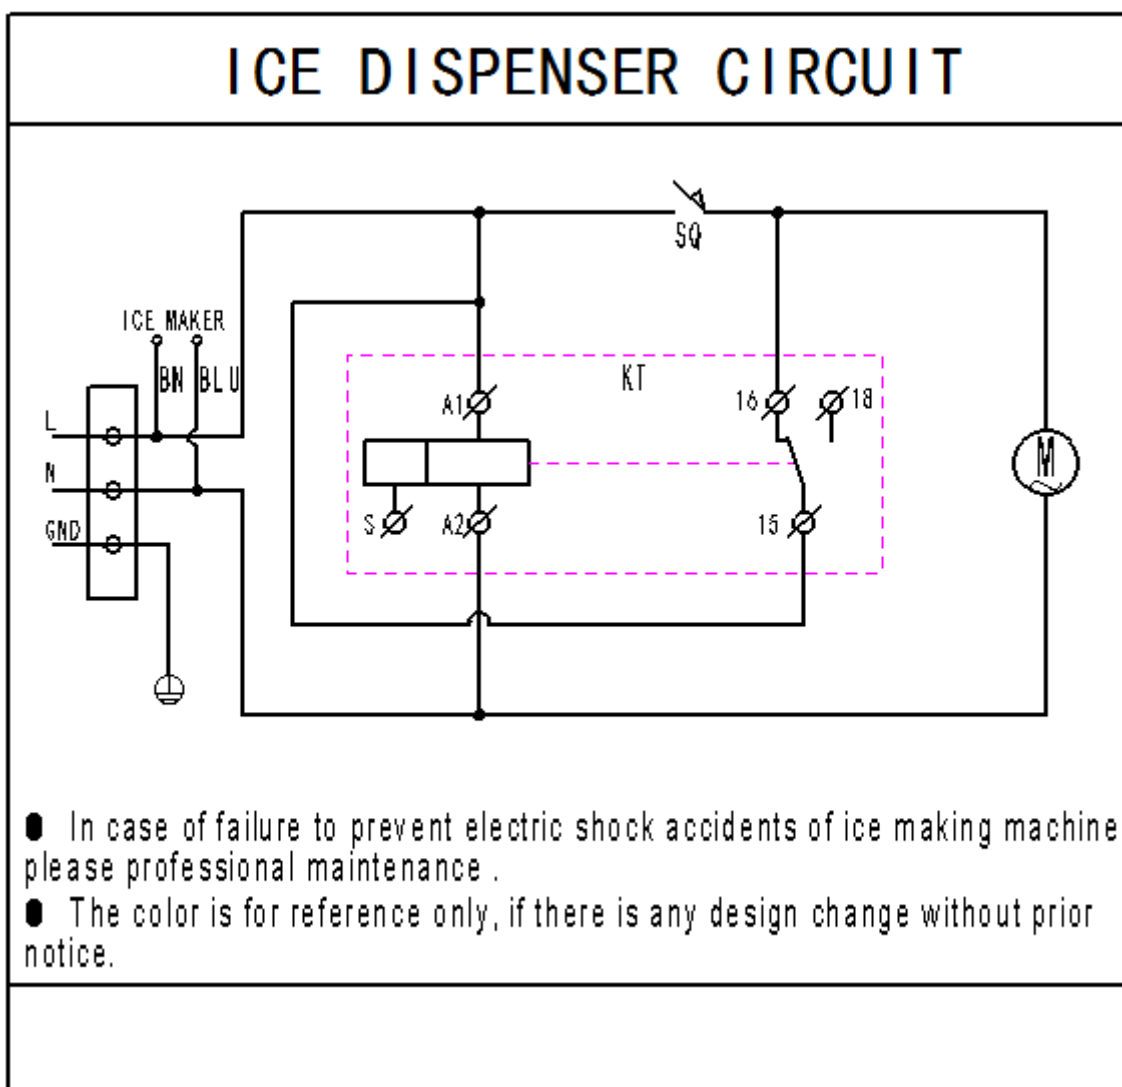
ICE DISPENSER CIRCUIT

SQ

ICE MAKER

BN BLU

L

N

GND

KT

A1

16

18

S

A2

15

M

● In case of failure to prevent electric shock accidents of ice making machine please professional maintenance .

● The color is for reference only, if there is any design change without prior notice.